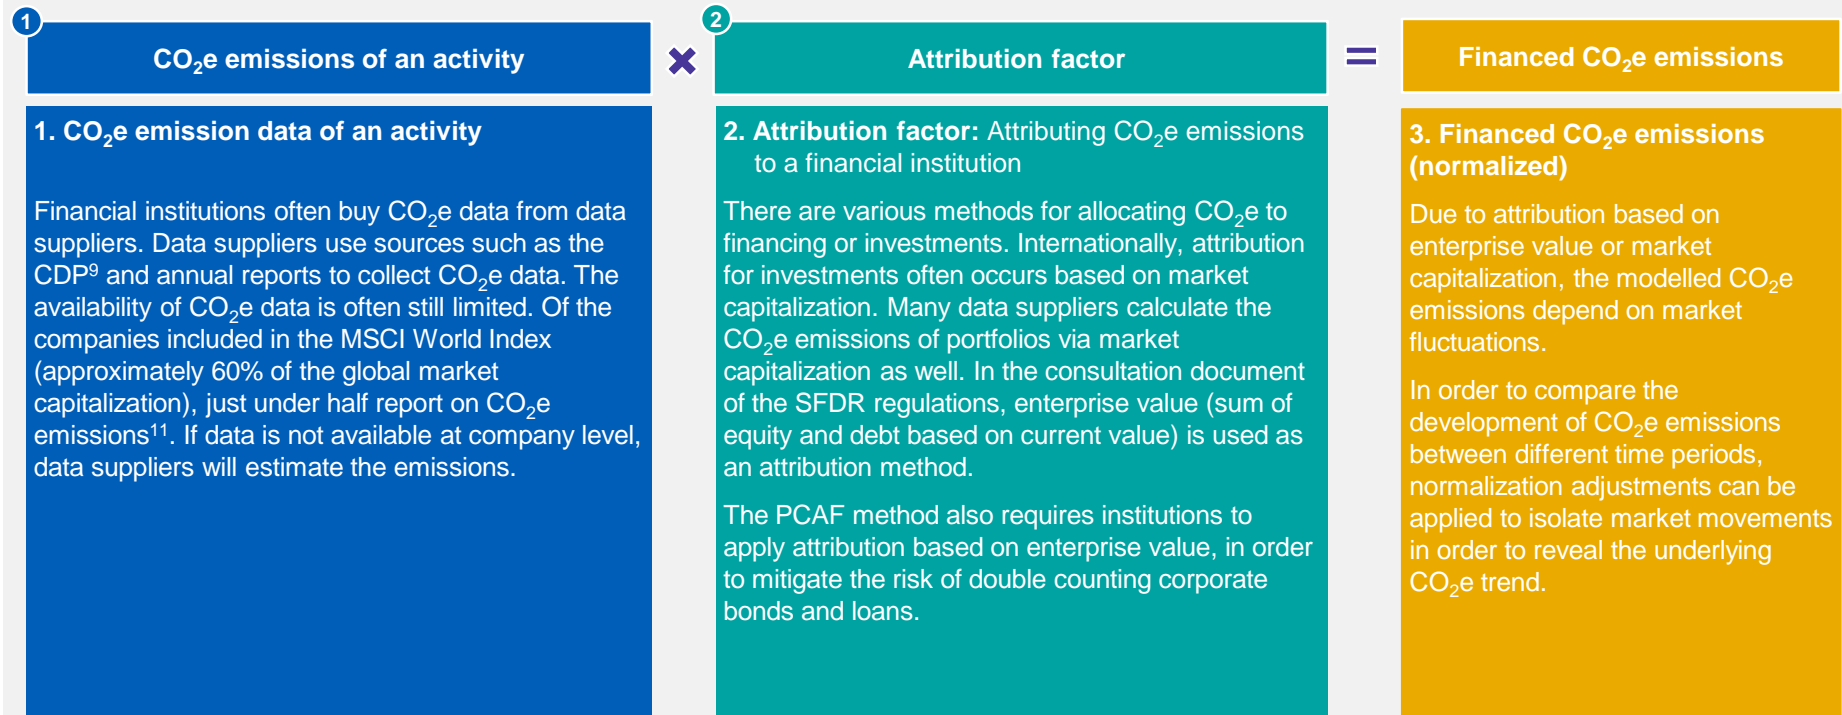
1

$CO_2e$ emissions of an activity

×

2

Attribution factor

=

Financed $CO_2e$ emissions

1. $CO_2e$ emission data of an activity

Financial institutions often buy $CO_2e$ data from data suppliers. Data suppliers use sources such as the CDP$^9$ and annual reports to collect $CO_2e$ data. The availability of $CO_2e$ data is often still limited. Of the companies included in the MSCI World Index (approximately 60% of the global market capitalization), just under half report on $CO_2e$ emissions$^{11}$. If data is not available at company level, data suppliers will estimate the emissions.

2. Attribution factor: Attributing $CO_2e$ emissions to a financial institution

There are various methods for allocating $CO_2e$ to financing or investments. Internationally, attribution for investments often occurs based on market capitalization. Many data suppliers calculate the $CO_2e$ emissions of portfolios via market capitalization as well. In the consultation document of the SFDR regulations, enterprise value (sum of equity and debt based on current value) is used as an attribution method.

The PCAF method also requires institutions to apply attribution based on enterprise value, in order to mitigate the risk of double counting corporate bonds and loans.

3. Financed $CO_2e$ emissions (normalized)

Due to attribution based on enterprise value or market capitalization, the modelled $CO_2e$ emissions depend on market fluctuations.

In order to compare the development of $CO_2e$ emissions between different time periods, normalization adjustments can be applied to isolate market movements in order to reveal the underlying $CO_2e$ trend.